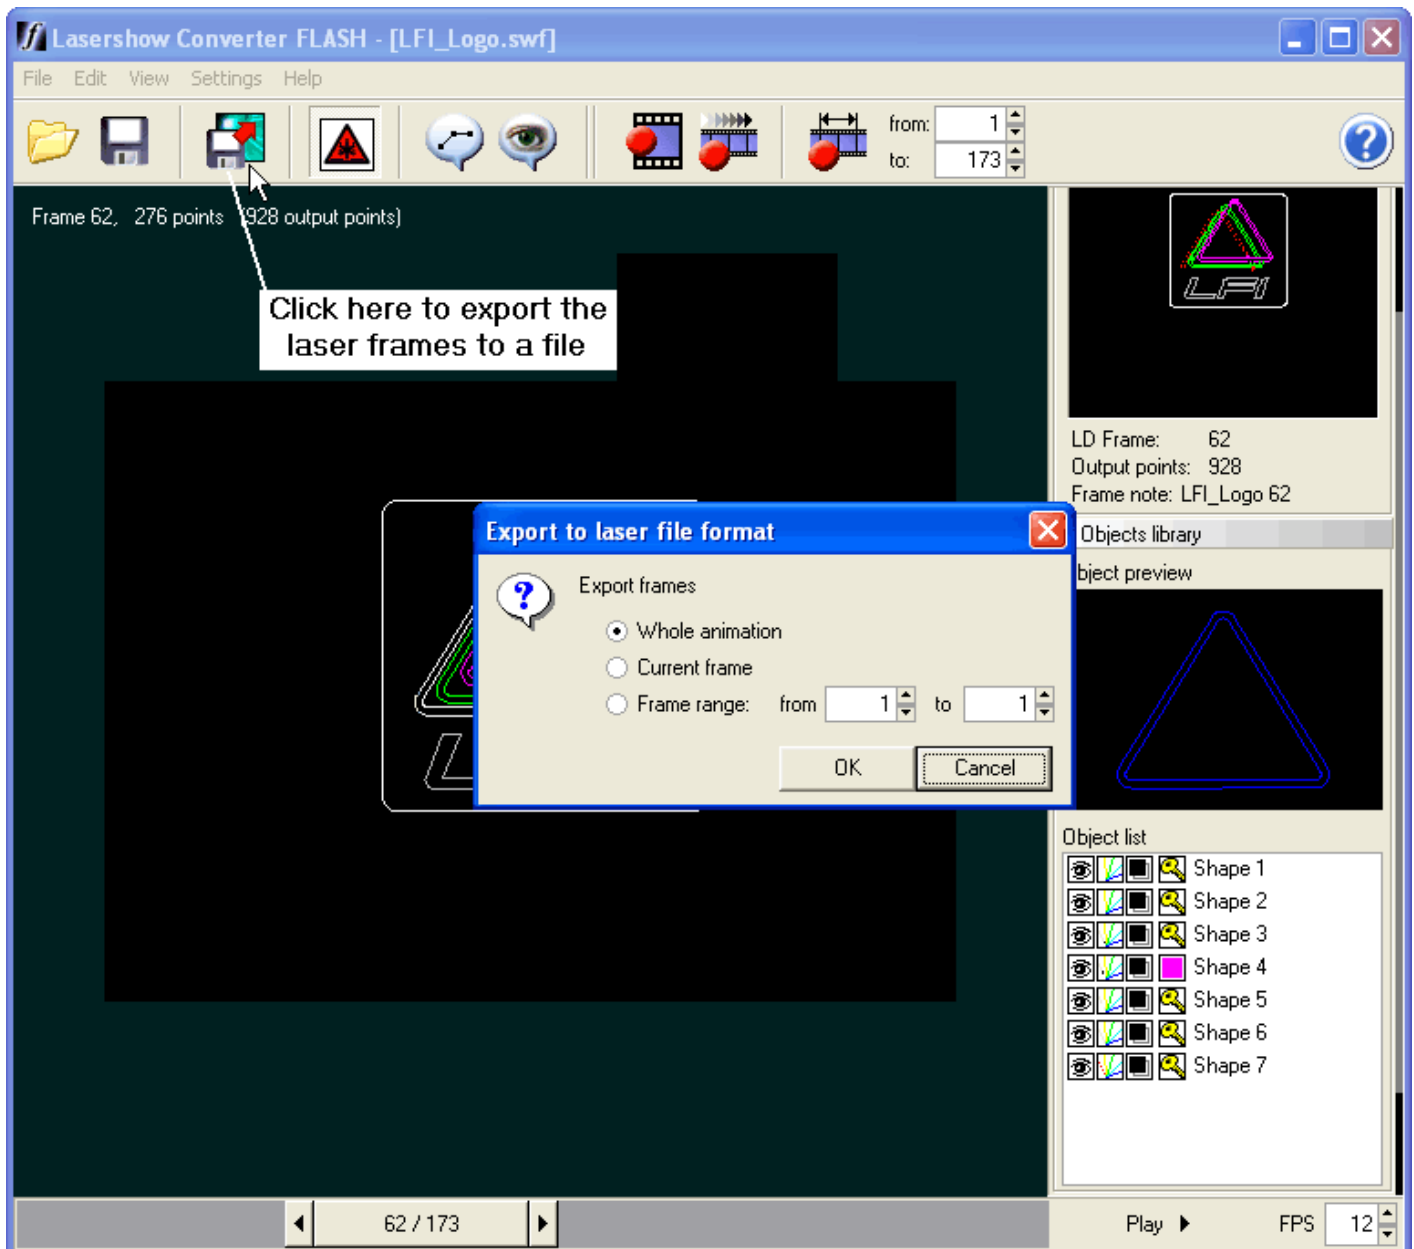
Lasershow Converter FLASH - [LFI_Logo.swf]

File Edit View Settings Help

from: 1
to: 173

Frame 62, 276 points (928 output points)

Click here to export the laser frames to a file

LD Frame: 62
Output points: 928
Frame note: LFI_Logo 62

Objects library

bject preview

Export to laser file format

Export frames

Whole animation
Current frame
Frame range: from 1 to 1

OK Cancel

Object list

Shape 1
Shape 2
Shape 3
Shape 4
Shape 5
Shape 6
Shape 7

62 / 173

Play

FPS 12